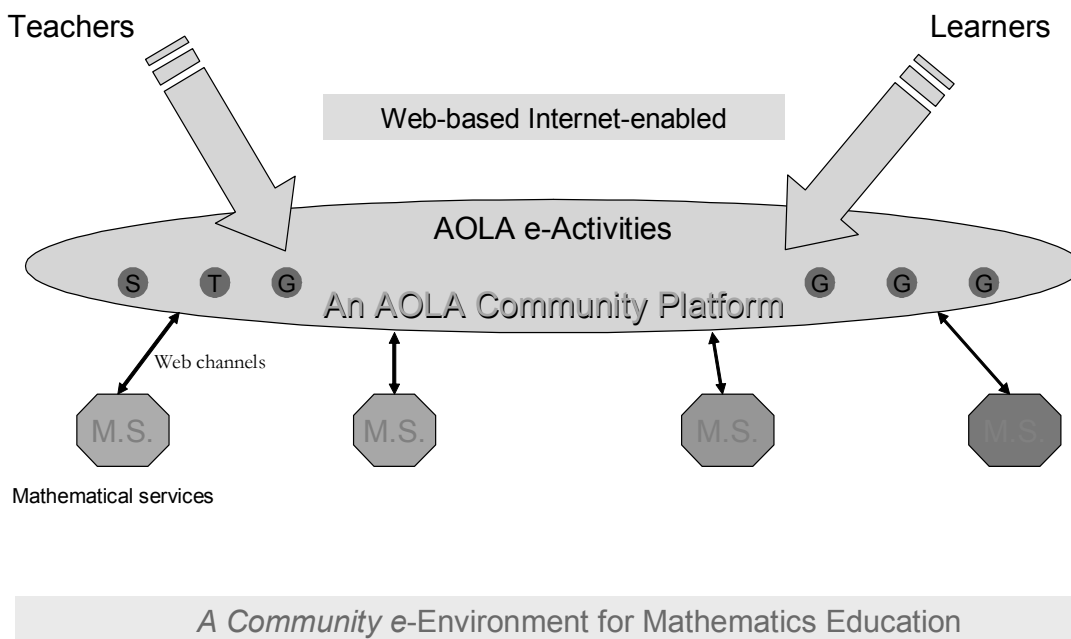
Teachers

Learners

Web-based Internet-enabled

AOLA e-Activities

S T G

G G G

An AOLA Community Platform

Web channels

M.S.

M.S.

M.S.

M.S.

Mathematical services

A Community e-Environment for Mathematics Education